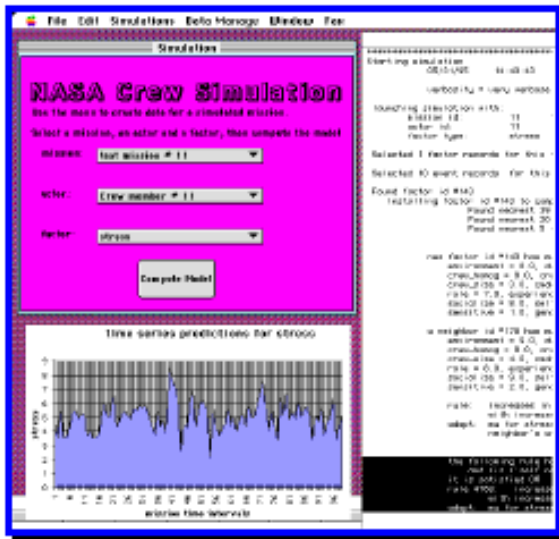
File Edit Simulations Bello Manage Window Fax

Simulation

NASA Crew Simulation

Use the menu to create data for a simulated mission

Select a mission, an actor and a factor, then compute the model

mission: test mission # 11

actor: Crew member # 11

factor: stress

Compute Model

Time series predictions for stress

stress

mission time intervals

Starting simulation
08/31/95 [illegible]

Verbosity = very verbose

Launching simulation with:
mission id: 11
actor id: 11
factor type: stress

Selected 1 factor records for this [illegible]

Selected 10 event records for this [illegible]

Found factor id #140
Installing factor id #140 to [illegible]
Found neunet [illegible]
Found neunet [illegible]
Found neunet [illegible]

raw factor id #140 has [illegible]
environment = 0.0, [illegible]
crew_homog = 0.0, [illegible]
crew_size = 0.0, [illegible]
role = 7.0, experien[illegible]
sociable = 0.0, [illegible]
sensitive = 1.0, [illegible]

a neighbor id #170 has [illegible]
environment = 0.0, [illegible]
crew_homog = 0.0, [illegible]
crew_size = 0.0, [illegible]
role = 0.0, experien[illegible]
sociable = 0.0, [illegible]
sensitive = 1.0, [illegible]

rule: increased in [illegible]
with increase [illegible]
adapt: me for stress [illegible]
neighbor's w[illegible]

the following rule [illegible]
was fired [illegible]
it is satisfied OR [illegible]
rule #100 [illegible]
with increase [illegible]
adapt: me for stress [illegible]